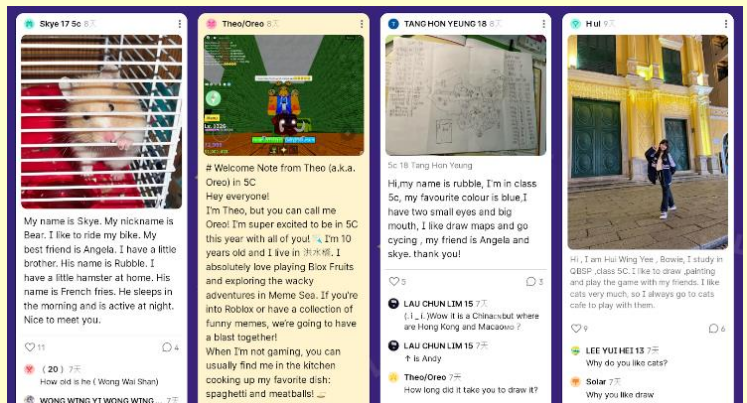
Skye 17 5c 8天

My name is Skye. My nickname is Bear. I like to ride my bike. My best friend is Angela. I have a little brother. His name is Rubble. I have a little hamster at home. His name is French fries. He sleeps in the morning and is active at night. Nice to meet you.

11 4

( 20 ) 7天
How old is he ( Wong Wai Shan)

WONG WING YI WONG WING... 7天

Theo/Oreo 8天

# Welcome Note from Theo (a.k.a. Oreo) in 5C
Hey everyone!
I'm Theo, but you can call me Oreo! I'm super excited to be in 5C this year with all of you! I'm 10 years old and I live in 淡水湖. I absolutely love playing Blox Fruits and exploring the wacky adventures in Meme Sea. If you're into Roblox or have a collection of funny memes, we're going to have a blast together!
When I'm not gaming, you can usually find me in the kitchen cooking up my favorite dish: spaghetti and meatballs!

TANG HON YEUNG 18 8天

5c 18 Tang Hon Yeung

Hi,my name is rubble, I'm in class 5c, my favourite colour is blue,I have two small eyes and big mouth, I like draw maps and go cycing , my friend is Angela and skye. thank you!

5 3

LAU CHUN LIM 15 7天
(.i _ i.)Wow it is a China but where are Hong Kong and Macao?

LAU CHUN LIM 15 7天
↑ is Andy

Theo/Oreo 7天
How long did it take you to draw it?

Hui 9天

Hi , I am Hui Wing Yee , Bowie, I study in QBSP ,class 5C. I like to draw ,painting and play the game with my friends. I like cats very much, so I always go to cats cafe to play with them.

9 6

LEE YUI HEI 13 7天
Why do you like cats?

Solar 7天
Why you like draw